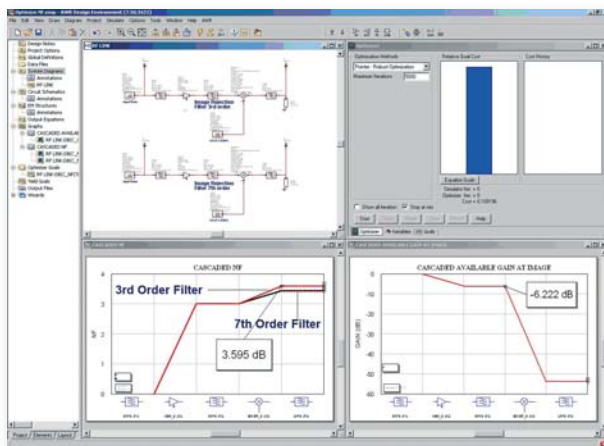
Optimize RF.emp - AWR Design Environment

File Edit View Draw Diagram Project Simulate Options Tools Window Help AWR

Design Notes
Project Options
Global Definitions
Data Files
System Diagrams
Annotations
RF LINK
Circuit Schematics
Annotations
EM Structures
Annotations
Output Equations
Graphs
CASCADED AVAILAB
RF LINK ORIC_I
CASCADED NF
RF LINK ORIC_I
RF LINK ORIC_I
Optimizer Goals
RF LINK ORIC_NF
Yield Goals
Output Files
Wizards

Project Elements Layout

RF LINK

Image Rejection Filter: 3rd order

Image Rejection Filter: 7th order

Optimizer

Optimization Methods
Pointer - Robust Optimization
Maximum Iterations 5000

Relative Goal Cost

Cost History

Equation Goals

Show all iteration
Stop at min

Start
Help

Optimizer Variables Goals

CASCADED NF

3rd Order Filter

7th Order Filter

3.595 dB

NF

CASCADED AVAILABLE GAIN AT IMAGE

-6.222 dB

GAIN (dB)